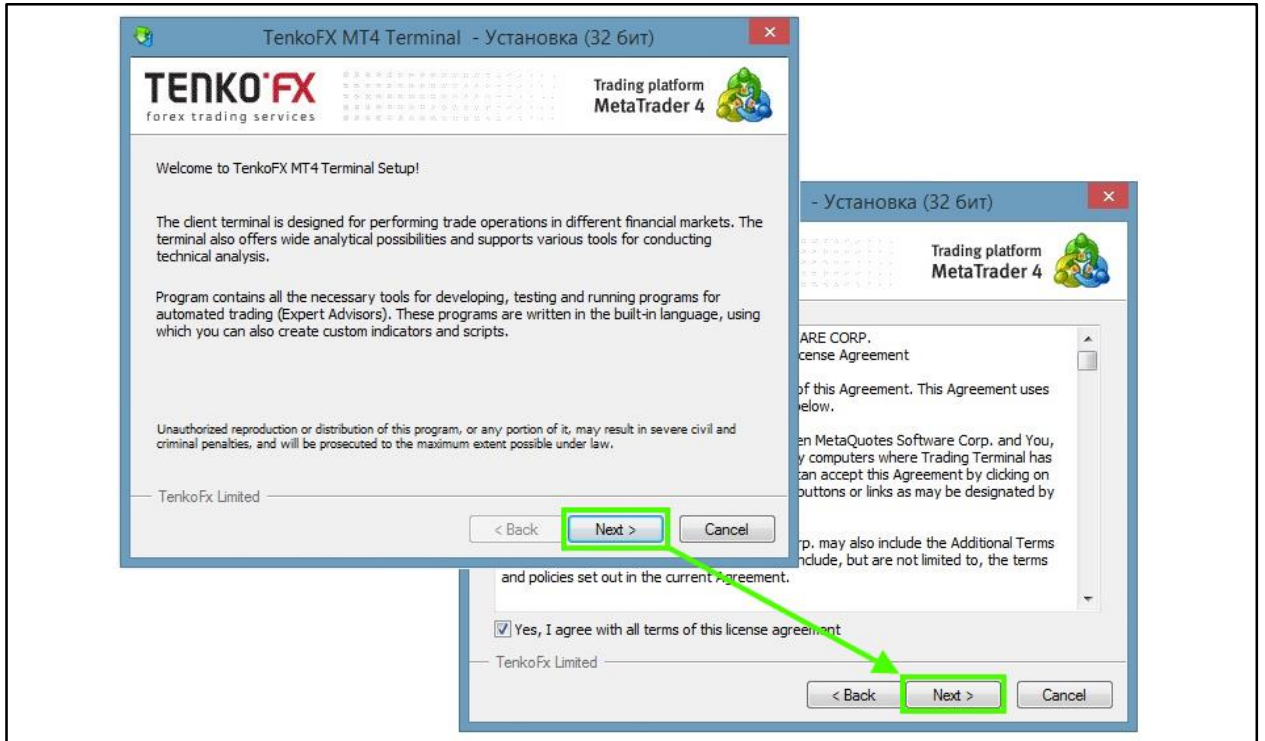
TenkoFX MT4 Terminal - Установка (32 бит)

TENKO FX
forex trading services

Trading platform
MetaTrader 4

Welcome to TenkoFX MT4 Terminal Setup!

The client terminal is designed for performing trade operations in different financial markets. The terminal also offers wide analytical possibilities and supports various tools for conducting technical analysis.

Program contains all the necessary tools for developing, testing and running programs for automated trading (Expert Advisors). These programs are written in the built-in language, using which you can also create custom indicators and scripts.

Unauthorized reproduction or distribution of this program, or any portion of it, may result in severe civil and criminal penalties, and will be prosecuted to the maximum extent possible under law.

TenkoFx Limited

< Back
Next >
Cancel

- Установка (32 бит)

Trading platform
MetaTrader 4

ARE CORP.
cense Agreement

of this Agreement. This Agreement uses
below.

en MetaQuotes Software Corp. and You,
y computers where Trading Terminal has
can accept this Agreement by clicking on
buttons or links as may be designated by

rp. may also include the Additional Terms
nclude, but are not limited to, the terms
and policies set out in the current Agreement.

Yes, I agree with all terms of this license agreement

TenkoFx Limited

< Back
Next >
Cancel